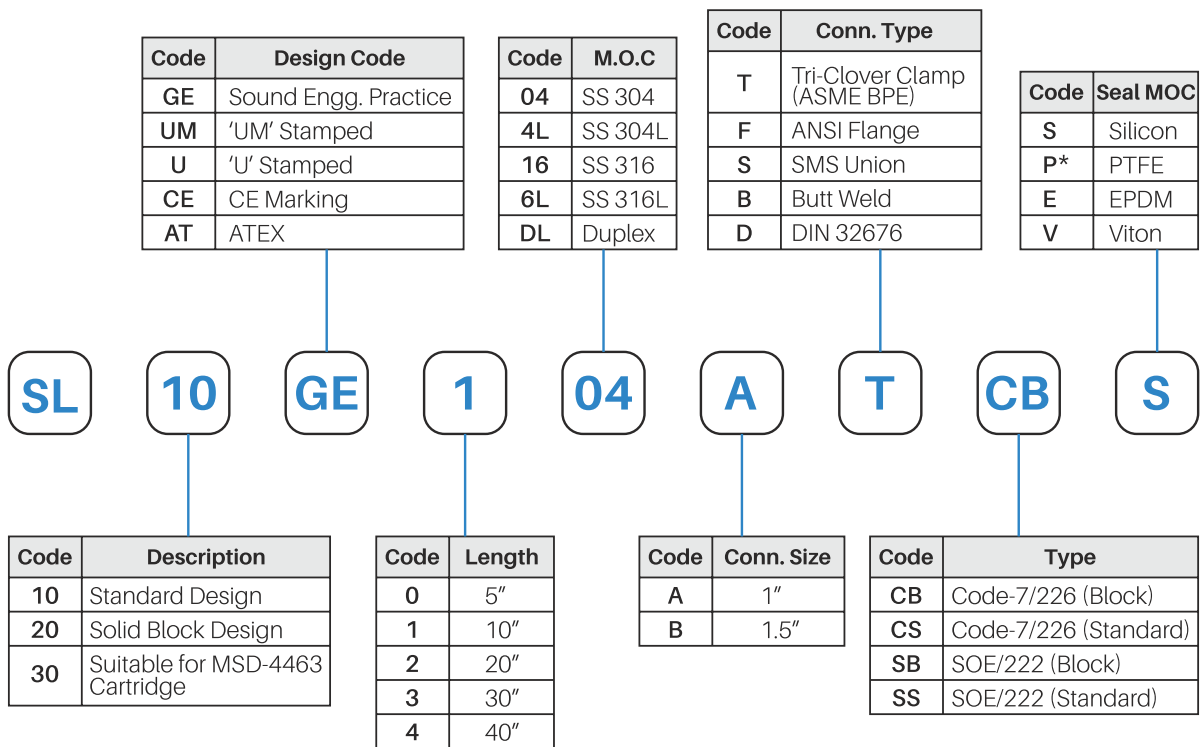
| Code | Design Code |
|---|---|
| GE | Sound Engg. Practice |
| UM | 'UM' Stamped |
| U | 'U' Stamped |
| CE | CE Marking |
| AT | ATEX |

| Code | M.O.C |
|---|---|
| 04 | SS 304 |
| 4L | SS 304L |
| 16 | SS 316 |
| 6L | SS 316L |
| DL | Duplex |

| Code | Conn. Type |
|---|---|
| T | Tri-Clover Clamp (ASME BPE) |
| F | ANSI Flange |
| S | SMS Union |
| B | Butt Weld |
| D | DIN 32676 |

| Code | Seal MOC |
|---|---|
| S | Silicon |
| P* | PTFE |
| E | EPDM |
| V | Viton |

SL 10 GE 1 04 A T CB S

| Code | Description |
|---|---|
| 10 | Standard Design |
| 20 | Solid Block Design |
| 30 | Suitable for MSD-4463 Cartridge |

| Code | Length |
|---|---|
| 0 | 5″ |
| 1 | 10″ |
| 2 | 20″ |
| 3 | 30″ |
| 4 | 40″ |

| Code | Conn. Size |
|---|---|
| A | 1″ |
| B | 1.5″ |

| Code | Type |
|---|---|
| CB | Code-7/226 (Block) |
| CS | Code-7/226 (Standard) |
| SB | SOE/222 (Block) |
| SS | SOE/222 (Standard) |